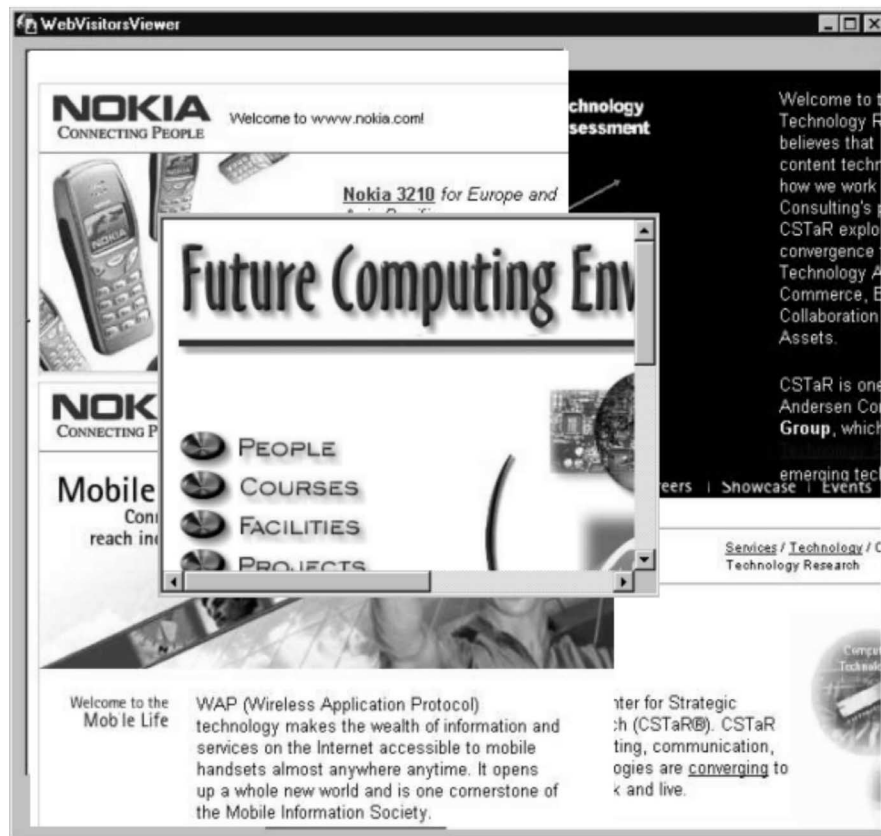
WebVisitorsViewer

NOKIA
CONNECTING PEOPLE
Welcome to www.nokia.com!

Nokia 3210 for Europe and Asia Pacific

chnology
sessment

Welcome to t
Technology R
believes that
content techn
how we work
Consulting's p
CSTaR explo
convergence
Technology A
Commerce, E
Collaboration
Assets.

CSTaR is one
Andersen Co
Group, which
emerging tec

Future Computing Env

PEOPLE
COURSES
FACILITIES
PROJECTS

NOK
CONNECTING P

Mobile
Con
reach in

reers | Showcase | Events

Services / Technology / C
Technology Research

Welcome to the
Mob le Life

WAP (Wireless Application Protocol) technology makes the wealth of information and services on the Internet accessible to mobile handsets almost anywhere anytime. It opens up a whole new world and is one cornerstone of the Mobile Information Society.

nter for Strategic
h (CSTaR®). CSTaR
ting, communication,
ogies are converging to
k and live.